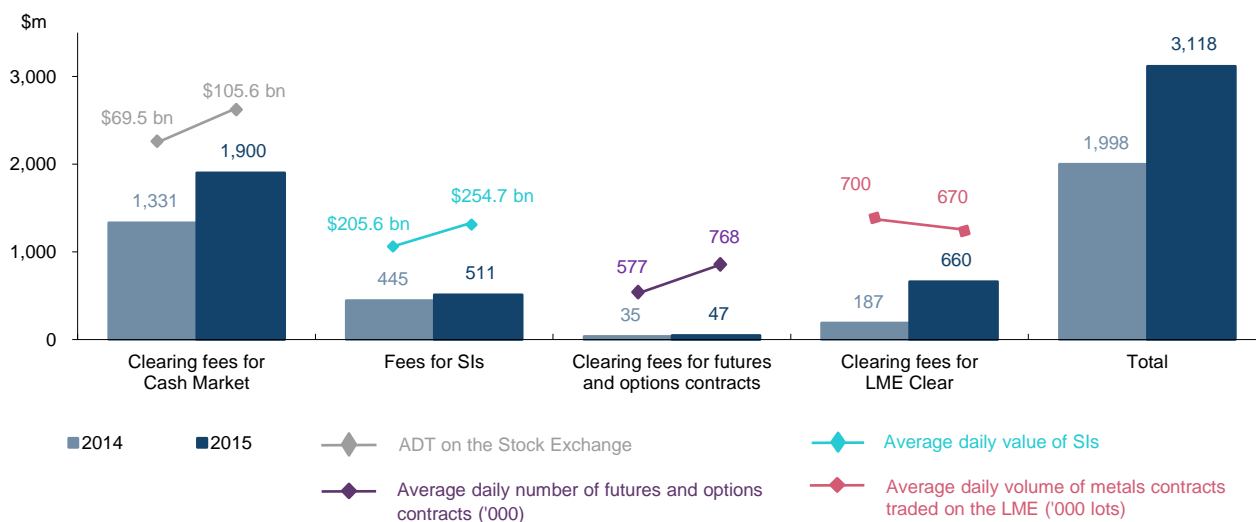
$m

3,000

2,000

1,000

0

$69.5 bn $105.6 bn

1,331 1,900

$205.6 bn $254.7 bn

445 511

577 768

35 47

700 670

187 660

1,998 3,118

Clearing fees for Cash Market

Fees for SIs

Clearing fees for futures and options contracts

Clearing fees for LME Clear

Total

2014

2015

ADT on the Stock Exchange

Average daily value of SIs

Average daily number of futures and options contracts ('000)

Average daily volume of metals contracts traded on the LME ('000 lots)